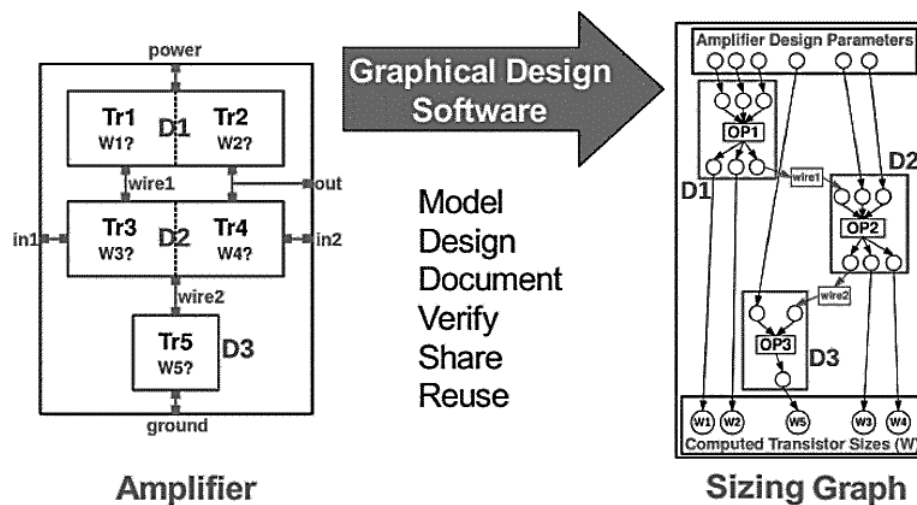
power

Tr1 W1? D1 Tr2 W2?

wire1

out

in1

Tr3 W3? D2 Tr4 W4?

in2

wire2

Tr5 W5? D3

ground

Amplifier

Graphical Design Software

Model
Design
Document
Verify
Share
Reuse

Amplifier Design Parameters

OP1

D1

wire1

D2

OP2

wire2

OP3

D3

W1 W2 W5 W3 W4

Computed Transistor Sizes (W)

Sizing Graph